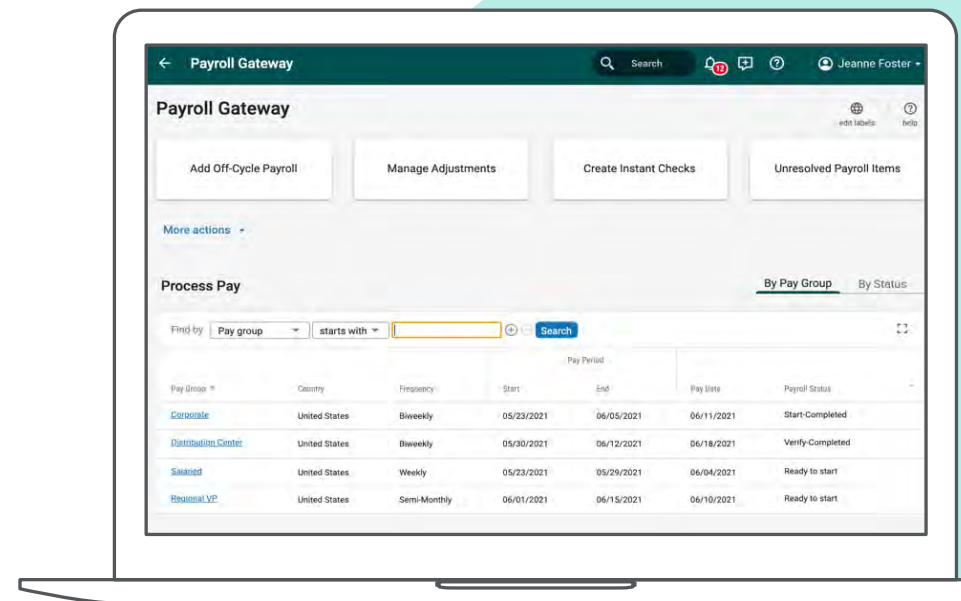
← Payroll Gateway

Search

12

Jeanne Foster

Payroll Gateway

edit labels

help

Add Off-Cycle Payroll

Manage Adjustments

Create Instant Checks

Unresolved Payroll Items

More actions

Process Pay

By Pay Group

By Status

Find by Pay group starts with Search

| Pay Group | Country | Frequency | Pay Period Start | Pay Period End | Pay Date | Payroll Status |
|---|---|---|---|---|---|---|
| Corporate | United States | Biweekly | 05/23/2021 | 06/05/2021 | 06/11/2021 | Start-Completed |
| Distribution Center | United States | Biweekly | 05/30/2021 | 06/12/2021 | 06/18/2021 | Verify-Completed |
| Salaried | United States | Weekly | 05/23/2021 | 05/29/2021 | 06/04/2021 | Ready to start |
| Regional VP | United States | Semi-Monthly | 06/01/2021 | 06/15/2021 | 06/10/2021 | Ready to start |